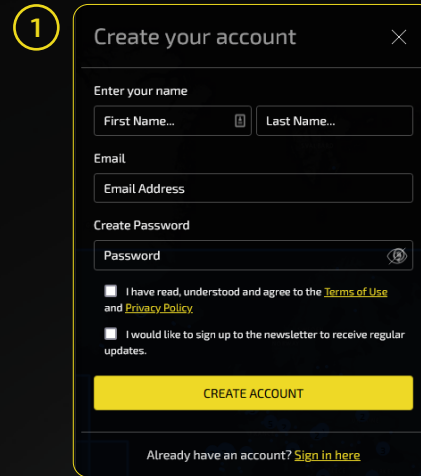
1

Create your account

Enter your name

First Name... | Last Name...

Email

Email Address

Create Password

Password

I have read, understood and agree to the Terms of Use and Privacy Policy

I would like to sign up to the newsletter to receive regular updates.

CREATE ACCOUNT

Already have an account? Sign in here